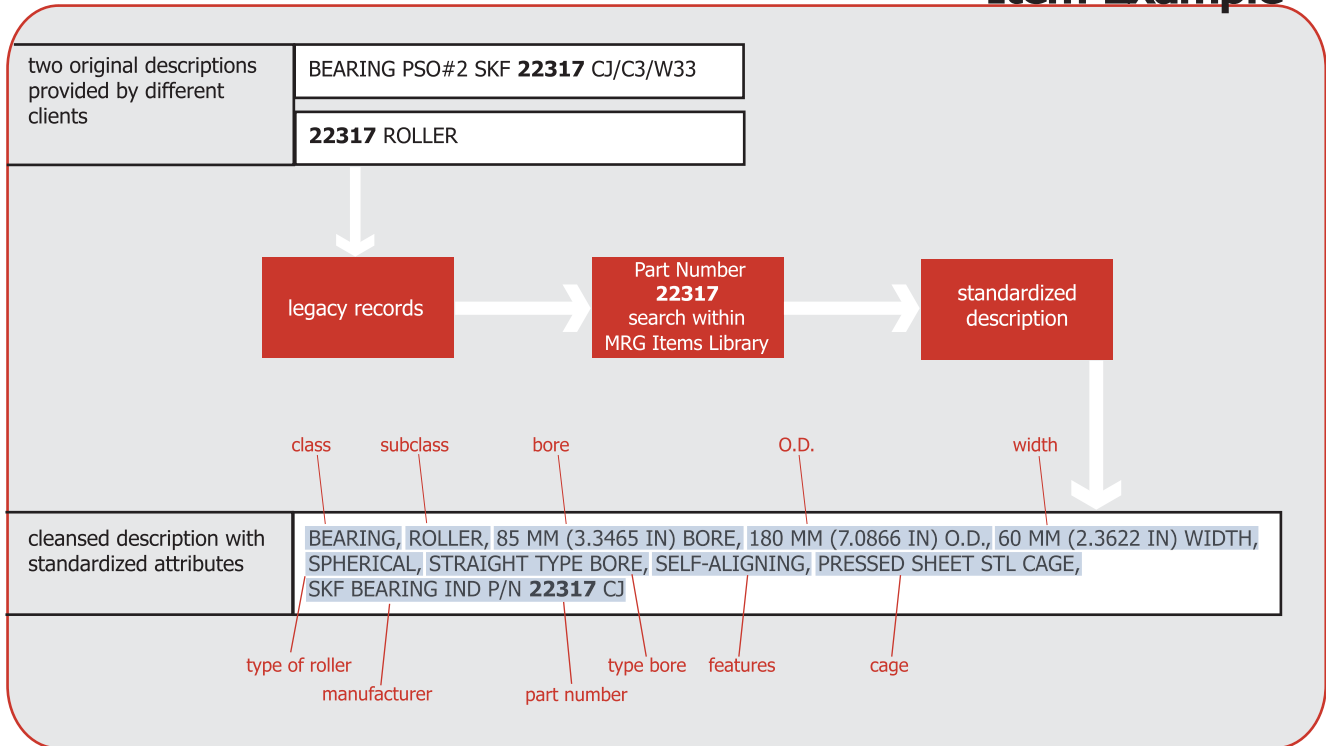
Item Example

two original descriptions provided by different clients

BEARING PSO#2 SKF **22317** CJ/C3/W33

**22317** ROLLER

legacy records

Part Number
**22317**
search within
MRG Items Library

standardized description

class
subclass
bore
O.D.
width

cleansed description with standardized attributes

BEARING, ROLLER, 85 MM (3.3465 IN) BORE, 180 MM (7.0866 IN) O.D., 60 MM (2.3622 IN) WIDTH, SPHERICAL, STRAIGHT TYPE BORE, SELF-ALIGNING, PRESSED SHEET STL CAGE, SKF BEARING IND P/N **22317** CJ

type of roller
manufacturer
part number
type bore
features
cage